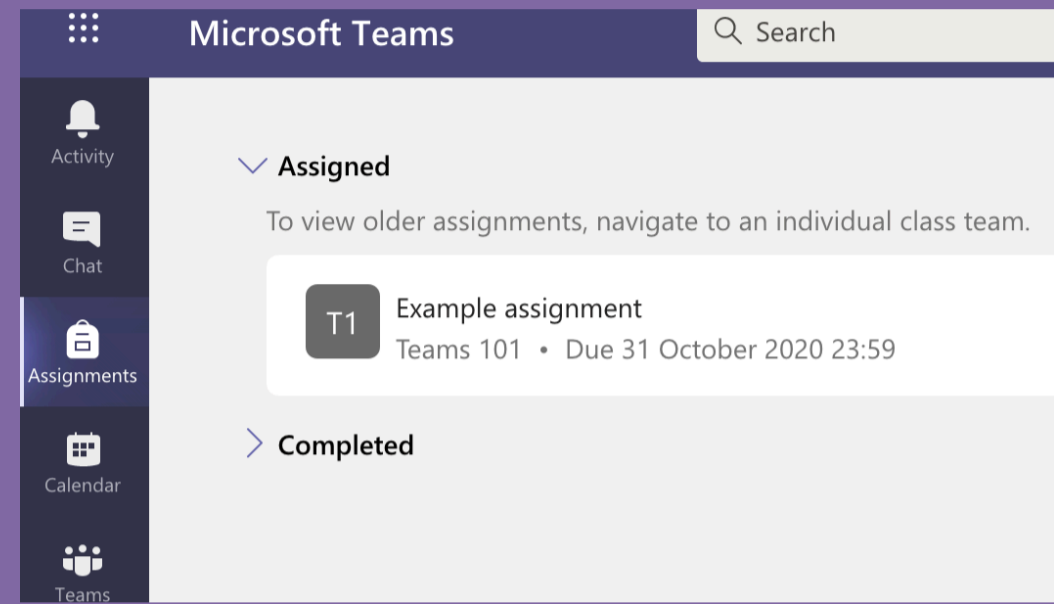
Microsoft Teams

Search

Activity

Chat

Assignments

Calendar

Teams

Assigned

To view older assignments, navigate to an individual class team.

T1

Example assignment

Teams 101 • Due 31 October 2020 23:59

Completed